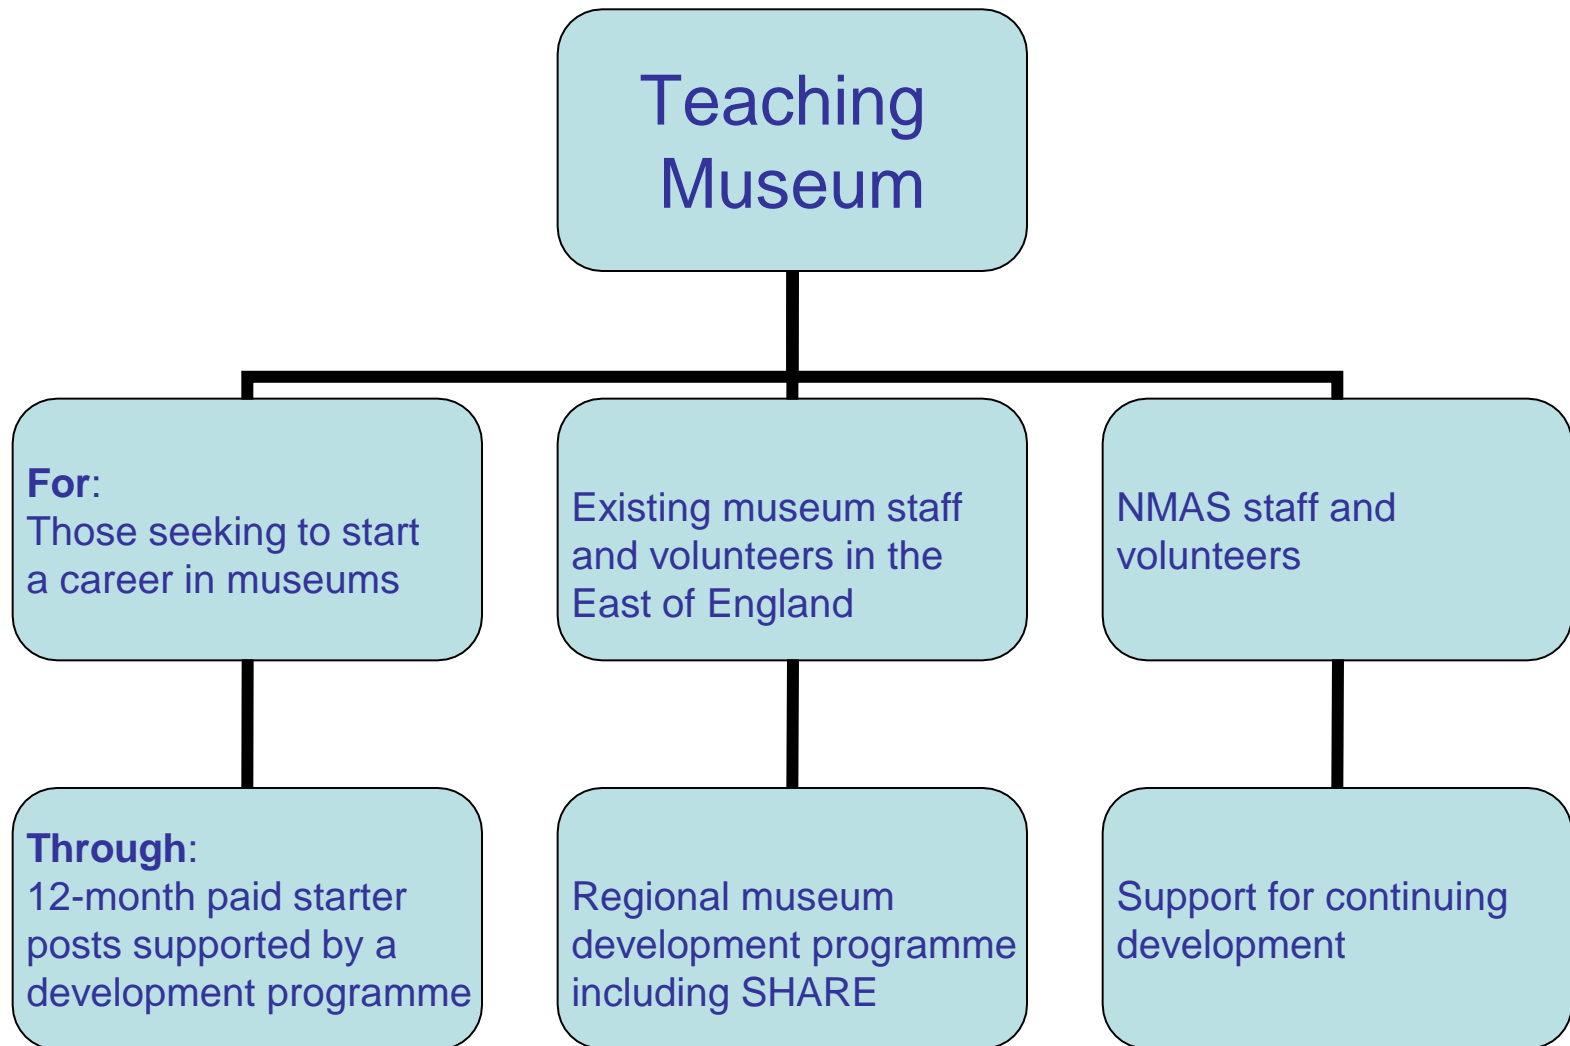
Teaching Museum

**For**:
Those seeking to start a career in museums

Existing museum staff and volunteers in the East of England

NMAS staff and volunteers

**Through**:
12-month paid starter posts supported by a development programme

Regional museum development programme including SHARE

Support for continuing development